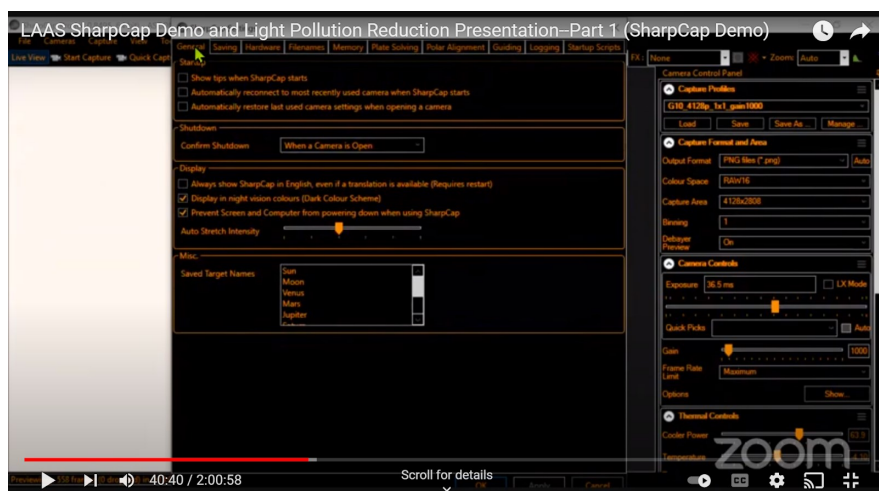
LAAS SharpCap Demo and Light Pollution Reduction Presentation–Part 1 (SharpCap Demo)

File Cameras Capture View To

Live View Start Capture Quick Capt

General Saving Hardware Filenames Memory Plate Solving Polar Alignment Guiding Logging Startup Scripts

Startup

Show tips when SharpCap starts

Automatically reconnect to most recently used camera when SharpCap starts

Automatically restore last used camera settings when opening a camera

Shutdown

Confirm Shutdown When a Camera is Open

Display

Always show SharpCap in English, even if a translation is available (Requires restart)

Display in night vision colours (Dark Colour Scheme)

Prevent Screen and Computer from powering down when using SharpCap

Auto Stretch Intensity

Misc.

Saved Target Names Sun Moon Venus Mars Jupiter

FX: None Zoom: Auto

Camera Control Panel

Capture Profiles

G10_4128p_1x1_gain1000

Load Save Save As... Manage...

Capture Format and Area

Output Format PNG files (*.png) Auto

Colour Space RAW16

Capture Area 4128x2808

Binning 1

Debayer Preview On

Camera Controls

Exposure 36.5 ms LX Mode

Quick Picks Auto

Gain 1000

Frame Rate Limit Maximum

Options Show...

Thermal Controls

Cooler Power

Temperature

zoom

Preview 558 fr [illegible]

40:40 / 2:00:58

Scroll for details

OK Apply Cancel

CC